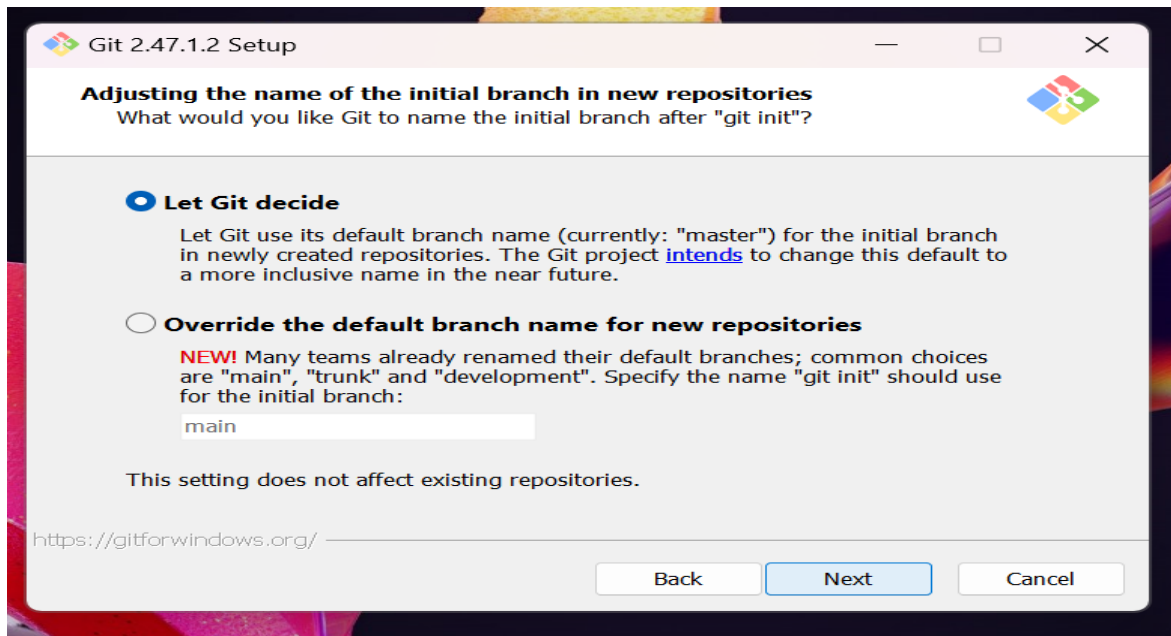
Git 2.47.1.2 Setup

Adjusting the name of the initial branch in new repositories
What would you like Git to name the initial branch after "git init"?

Let Git decide

Let Git use its default branch name (currently: "master") for the initial branch in newly created repositories. The Git project intends to change this default to a more inclusive name in the near future.

Override the default branch name for new repositories

NEW! Many teams already renamed their default branches; common choices are "main", "trunk" and "development". Specify the name "git init" should use for the initial branch:

main

This setting does not affect existing repositories.

https://gitforwindows.org/

Back

Next

Cancel